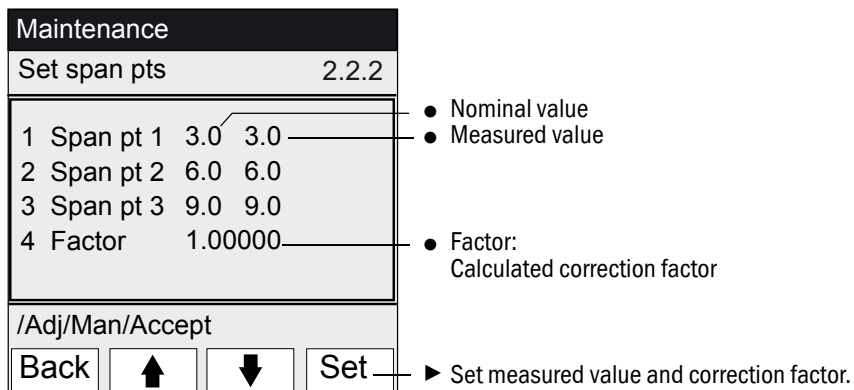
Maintenance

Set span pts 2.2.2

1 Span pt 1 3.0 3.0
2 Span pt 2 6.0 6.0
3 Span pt 3 9.0 9.0
4 Factor 1.00000

/Adj/Man/Accept

Back ▲ ▼ Set

● Nominal value
● Measured value

● Factor:
Calculated correction factor

► Set measured value and correction factor.